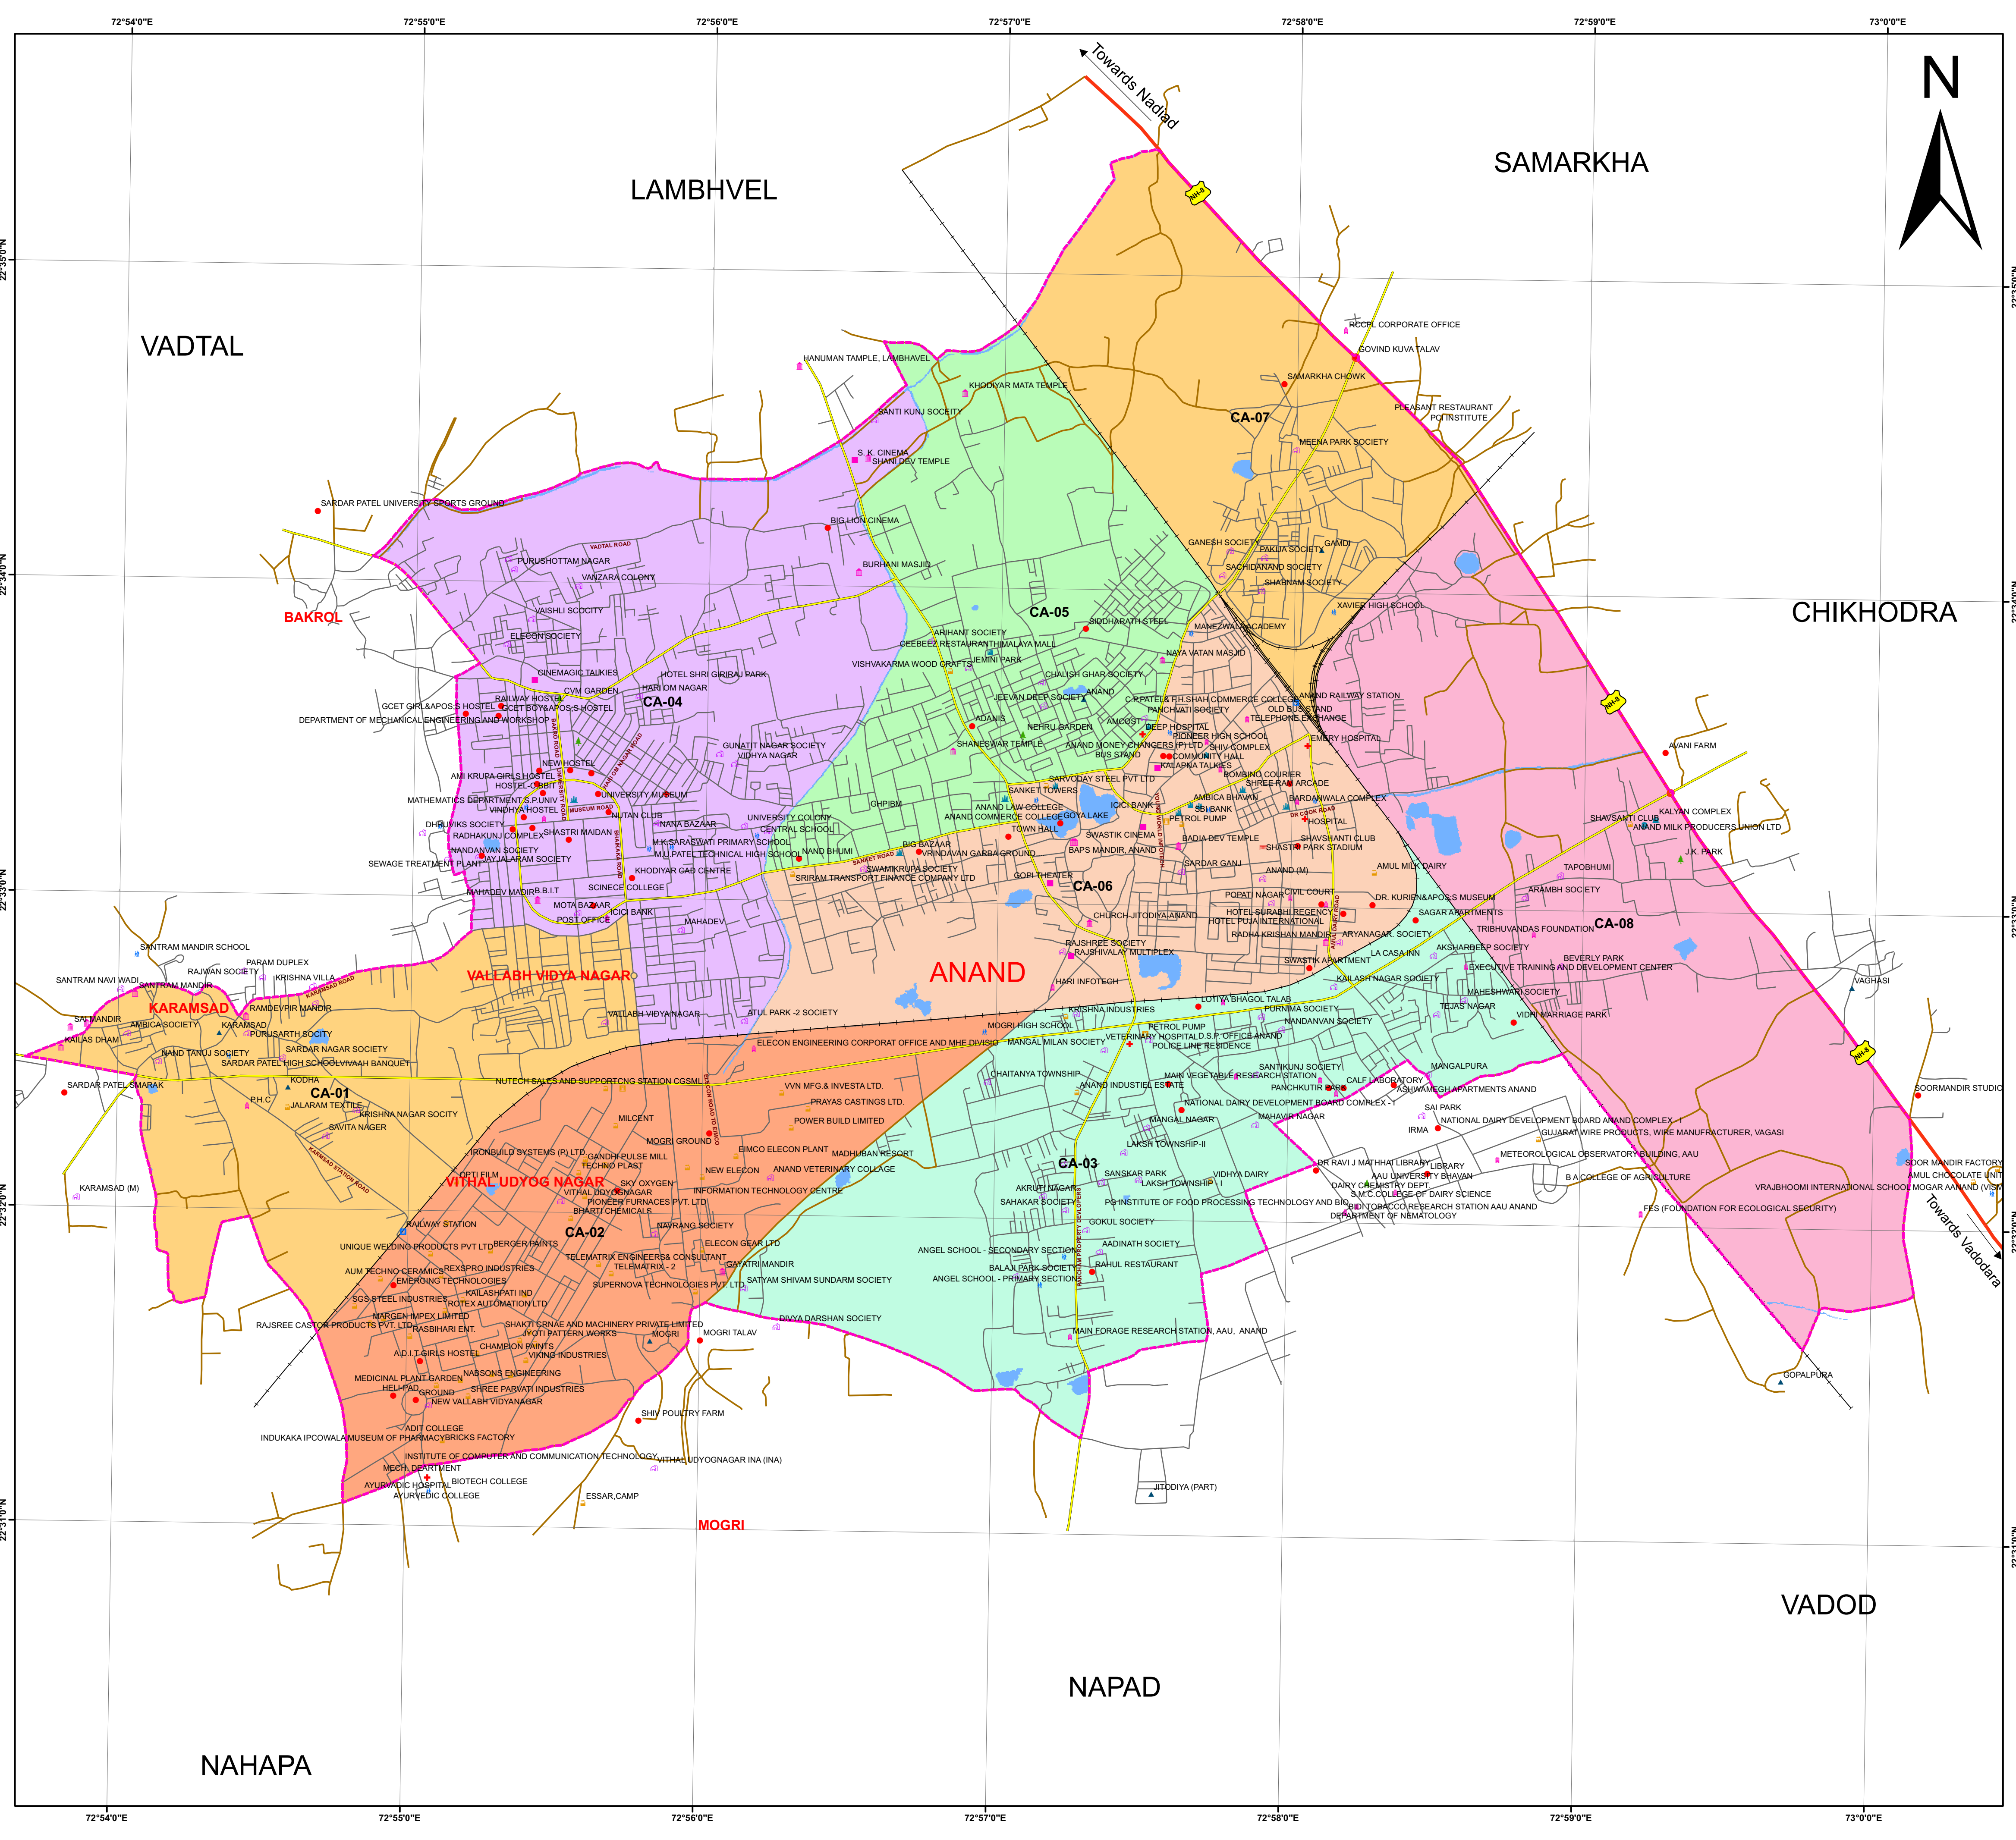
72°54'0"E 72°55'0"E 72°56'0"E 72°57'0"E 72°58'0"E 72°59'0"E 73°0'0"E

N

Towards Nadiad

SAMARKHA

LAMBHVEL

VADTAL

CHIKHODRA

BAKROL

KARAMSAD

VALLABH VIDYA NAGAR

ANAND

VITHAL UDYOG NAGAR

MOGRI

NAPAD

VADOD

NAHAPA

Towards Vadodara

CA-01 CA-02 CA-03 CA-04 CA-05 CA-06 CA-07 CA-08

NH-8

RCCPL CORPORATE OFFICE
GOVIND KUVA TALAV
SAMARKHA CHOWK
PLEASANT RESTAURANT
POLY INSTITUTE
MEENA PARK SOCIETY
HANUMAN TAMPLE, LAMBHAVEL
KHODIYAR MATA TEMPLE
SANTI KUNJ SOCIETY
S. K. CINEMA
SHANI DEV TEMPLE
SARDAR PATEL UNIVERSITY SPORTS GROUND
BIG LION CINEMA
BURHANI MASJID
PURUSHOTTAM NAGAR
VANZARA COLONY
VAISHLI SOCIETY
ELECON SOCIETY
CINEMAGIC TALKIES
HOTEL SHRI GIRIRAJ PARK
HARI OM NAGAR
CVM GARDEN
RAILWAY HOSTEL
GCET GIRL&APOS;S HOSTEL
GCET BOY&APOS;S HOSTEL
DEPARTMENT OF MECHANICAL ENGINEERING AND WORKSHOP
GUNATIT NAGAR SOCIETY
VIDHYA NAGAR
NEW HOSTEL
AMI KRUPA GIRLS HOSTEL
HOSTEL-ORBIT
MATHEMATICS DEPARTMENT S.P.UNIV
VINDHYA HOSTEL
UNIVERSITY MUSEUM
NUTAN CLUB
NANA BAZAAR
DHRUVIKS SOCIETY
RADHAKUNJ COMPLEX
SHASTRI MAIDAN
NANDANVAN SOCIETY
JAY JALARAM SOCIETY
SEWAGE TREATMENT PLANT
M.K.SARASWATI PRIMARY SCHOOL
M.U.PATEL TECHNICAL HIGH SCHOOL
NAND BHUMI
UNIVERSITY COLONY
CENTRAL SCHOOL
KHODIYAR GAD CENTRE
MAHADEV MADIR
B.B.I.T
SCINECE COLLEGE
MOTA BAZAAR
ICICI BANK
POST OFFICE
MAHADEV
GHPIBM
BIG BAZAAR
VRINDAVAN GARBA GROUND
SWAMIKRUPA SOCIETY
SRIRAM TRANSPORT FINANCE COMPANY LTD
GOPI THEATER
CHURCH-JITODIYA ANAND
RAJSHREE SOCIETY
RAJSHIVALAY MULTIPLEX
HARI INFOTECH
ATUL PARK -2 SOCIETY
VALLABH VIDYA NAGAR
KRISHNA INDUSTRIES
MOGRI HIGH SCHOOL
ELECON ENGINEERING CORPORAT OFFICE AND MHE DIVISIO
MANGAL MILAN SOCIETY
PETROL PUMP
VETERINARY HOSPITAL
D.S.P. OFFICE ANAND
POLICE LINE RESIDENCE
CA-05
ARIHANT SOCIETY
CEEBEEZ RESTAURANT
HIMALAYA MALL
JEMINI PARK
VISHVAKARMA WOOD CRAFTS
SIDDHARATH STEEL
MANEZWALA ACADEMY
NAYA VATAN MASJID
CHALISH GHAR SOCIETY
JEEVAN DEEP SOCIETY
ANAND
ADANIS
NEHRU GARDEN
AMCOST
SHANESWAR TEMPLE
ANAND MONEY CHANGERS (P) LTD
BUS STAND
SARVODAY STEEL PVT LTD
SANKET TOWERS
ANAND LAW COLLEGE
ANAND COMMERCE COLLEGE
GOYA LAKE
TOWN HALL
ICICI BANK
SWASTIK CINEMA
BAPS MANDIR, ANAND
C.P.PATEL& F.H.SHAH COMMERCE COLLEGE
PANCHVATI SOCIETY
OLD BUS STAND
TELEPHONE EXCHANGE
ANAND RAILWAY STATION
DEEP HOSPITAL
PIONEER HIGH SCHOOL
SHIV COMPLEX
COMMUNITY HALL
KALAPNA TALKIES
EMERY HOSPITAL
BOMBINO COURIER
SHREE RAM ARCADE
AMBICA BHAVAN
SBI BANK
PETROL PUMP
BARDANWALA COMPLEX
HOSPITAL
BADIA DEV TEMPLE
SHAVSHANTI CLUB
SHASTRI PARK STADIUM
SARDAR GANJ
ANAND (M)
POPAT NAGAR
CIVIL COURT
HOTEL SURABHI REGENCY
HOTEL PUJA INTERNATIONAL
RADHA KRISHAN MANDIR
ARYANAGAR. SOCIETY
SWASTIK APARTMENT
LA CASA INN
KAILASH NAGAR SOCIETY
LOTIYA BHAGOL TALAB
PURNIMA SOCIETY
NANDANVAN SOCIETY
GANESH SOCIETY
PAKIJA SOCIETY
GAMDI
SACHIDANAND SOCIETY
SHABNAM SOCIETY
XAVIER HIGH SCHOOL
AVANI FARM
KALYAN COMPLEX
SHAVSANTI CLUB
ANAND MILK PRODUCERS UNION LTD
J.K. PARK
AMUL MILK DAIRY
TAPOBHUMI
ARAMBH SOCIETY
DR. KURIEN&APOS;S MUSEUM
SAGAR APARTMENTS
TRIBHUVANDAS FOUNDATION
AKSHARDEEP SOCIETY
BEVERLY PARK
EXECUTIVE TRAINING AND DEVELOPMENT CENTER
MAHESHWARI SOCIETY
TEJAS NAGAR
VIDHI MARRIAGE PARK
VAGHASI
SANTRAM MANDIR SCHOOL
PARAM DUPLEX
RAJVAN SOCIETY
KRISHNA VILLA
SANTRAM NAVI WADI
SANTRAM MANDIR
SAI MANDIR
AMBICA SOCIETY
KARAMSAD
RAMDEVPIR MANDIR
KAILAS DHAM
PURUSARTH SOCITY
NAND TANUJ SOCIETY
SARDAR NAGAR SOCIETY
SARDAR PATEL HIGH SCHOOL
VIVAAH BANQUET
SARDAR PATEL SMARAK
KODHA
P.H.C
JALARAM TEXTILE
KRISHNA NAGAR SOCITY
SAVITA NAGER
KARAMSAD (M)
NUTECH SALES AND SUPPORTCNG STATION CGSML
VVN MFG.& INVESTA LTD.
PRAYAS CASTINGS LTD.
POWER BUILD LIMITED
MILCENT
MOGRI GROUND
EIMCO ELECON PLANT
MADHUBAN RESORT
IRONBUILD SYSTEMS (P) LTD
GANDHI PULSE MILL
TECHNO PLAST
NEW ELECON
ANAND VETERINARY COLLAGE
OPTI FILM
SKY OXYGEN
VITHAL UDYOGNAGAR
INFORMATION TECHNOLOGY CENTRE
PIONEER FURNACES PVT. LTD
BHARTI CHEMICALS
NAVRANG SOCIETY
RAILWAY STATION
UNIQUE WELDING PRODUCTS PVT LTD
BERGER PAINTS
ELECON GEAR LTD
TELEMATRIX ENGINEERS& CONSULTANT
TELEMATRIX - 2
GAYATRI MANDIR
AUM TECHNO CERAMICS
REXSPRO INDUSTRIES
EMERGING TECHNOLOGIES
SUPERNOVA TECHNOLOGIES PVT. LTD.
SATYAM SHIVAM SUNDARM SOCIETY
KAILASHPATI IND
SGS STEEL INDUSTRIES
ROTEX AUTOMATION LTD
MARGEN IMPEX LIMITED
RAJSREE CASTOR PRODUCTS PVT. LTD
RASBIHARI ENT
SHAKTI CRNAE AND MACHINERY PRIVATE LIMITED
JYOTI PATTERN WORKS
MOGRI
MOGRI TALAV
DIVYA DARSHAN SOCIETY
A.D.I.T GIRLS HOSTEL
CHAMPION PAINTS
VIKING INDUSTRIES
NABSONS ENGINEERING
MEDICINAL PLANT GARDEN
HELI-PAD
GROUND
SHREE PARVATI INDUSTRIES
NEW VALLABH VIDYANAGAR
SHIV POULTRY FARM
ADIT COLLEGE
INDUKAKA IPCOWALA MUSEUM OF PHARMACY
BRICKS FACTORY
INSTITUTE OF COMPUTER AND COMMUNICATION TECHNOLOGY
MECH. DEPARTMENT
VITHAL UDYOGNAGAR INA (INA)
AYURVADIC HOSPITAL
AYURVEDIC COLLEGE
BIOTECH COLLEGE
ESSAR CAMP
CHAITANYA TOWNSHIP
ANAND INDUSTIEL ESTATE
MAIN VEGETABLE RESEARCH STATION
SANTIKUNJ SOCIETY
PANCHKUTIR PARK
CALF LABORATORY
ASHWAMEGH APARTMENTS ANAND
NATIONAL DAIRY DEVELOPMENT BOARD COMPLEX - 1
MANGAL NAGAR
MAHAVIR NAGAR
MANGALPURA
LAKSH TOWNSHIP-II
SAI PARK
IRMA
NATIONAL DAIRY DEVELOPMENT BOARD ANAND COMPLEX - I
GUJARAT WIRE PRODUCTS, WIRE MANUFRACTURER, VAGASI
SOORMANDIR STUDIO
METEOROLOGICAL OBSERVATORY BUILDING, AAU
DR RAVI J MATHHAI LIBRARY
LIBRARY
AAU UNIVERSITY BHAVAN
DAIRY CHEMISTRY DEPT.
S.M.C.COLLEGE OF DAIRY SCIENCE
B A COLLEGE OF AGRICULTURE
SOOR MANDIR FACTORY
AMUL CHOCOLATE UNIT
MOGAR AANAND (VISA)
VRAJBHOOMI INTERNATIONAL SCHOOL
BIDI TOBACCO RESEARCH STATION AAU ANAND
DEPARTMENT OF NEMATOLOGY
FES (FOUNDATION FOR ECOLOGICAL SECURITY)
CA-03
SANSKAR PARK
LAKSH TOWNSHIP - I
VIDHYA DAIRY
AKRUTI NAGAR
SAHAKAR SOCIETY
PG INSTITUTE OF FOOD PROCESSING TECHNOLOGY AND BIO
GOKUL SOCIETY
AADINATH SOCIETY
ANGEL SCHOOL - SECONDARY SECTION
BALAJI PARK SOCIETY
RAHUL RESTAURANT
ANGEL SCHOOL - PRIMARY SECTION
MAIN FORAGE RESEARCH STATION, AAU, ANAND
JITODIYA (PART)
GOPALPURA
VADTAL ROAD
KARAMSAD ROAD
KARAMSAD STATION ROAD
SARSET ROAD
DR COOK ROAD
MUSEUM ROAD
DAIRY ROAD
ELECON ROAD TO MOGRI
ANAND-SOJITRA ROAD

22°35'0"N 22°34'0"N 22°33'0"N 22°32'0"N 22°31'0"N